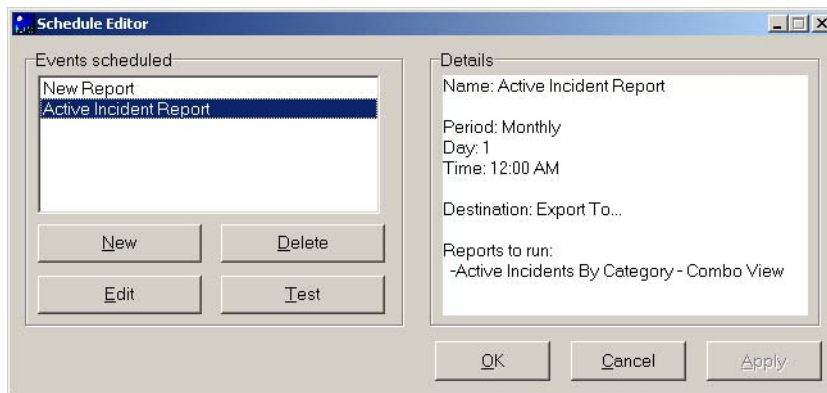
Schedule Editor

Events scheduled
New Report
Active Incident Report

New
Delete
Edit
Test

Details
Name: Active Incident Report

Period: Monthly
Day: 1
Time: 12:00 AM

Destination: Export To...

Reports to run:
-Active Incidents By Category - Combo View

OK
Cancel
Apply